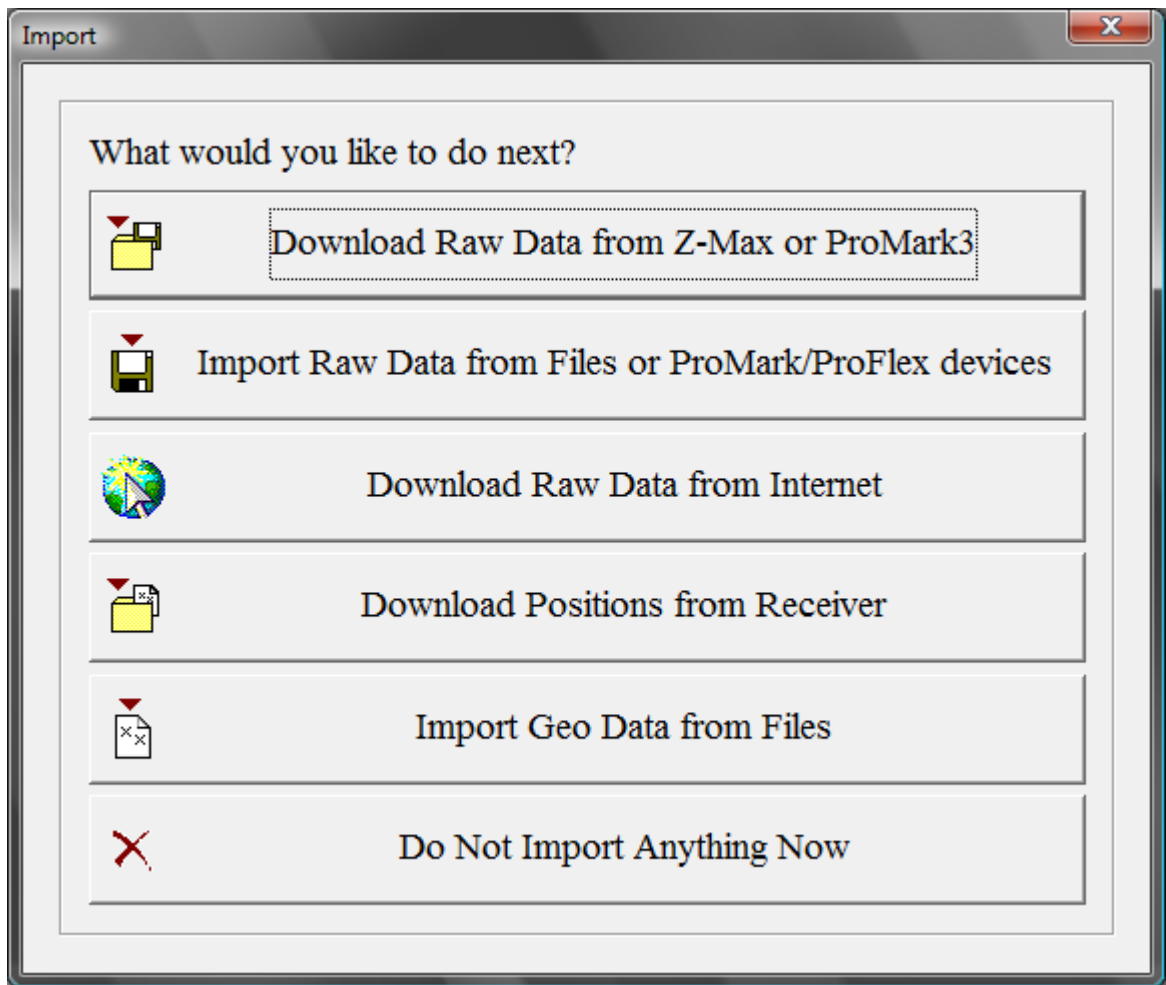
Import

What would you like to do next?

Download Raw Data from Z-Max or ProMark3

Import Raw Data from Files or ProMark/ProFlex devices

Download Raw Data from Internet

Download Positions from Receiver

Import Geo Data from Files

Do Not Import Anything Now